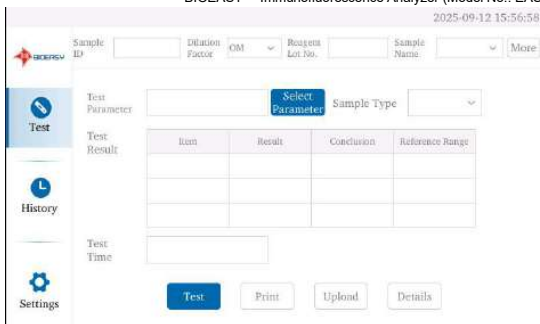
BIOEASY — Immunofluorescence Analyzer (Model No.: EA

2025-09-12 15:56:58

BIOEASY

Sample ID

Dilution Factor OM

Reagent Lot No.

Sample Name

More

Test

History

Settings

Test Parameter

Select Parameter

Sample Type

Test Result

| Item | Result | Conclusion | Reference Range |
|---|---|---|---|
| | | | |
| | | | |
| | | | |

Test Time

Test

Print

Upload

Details